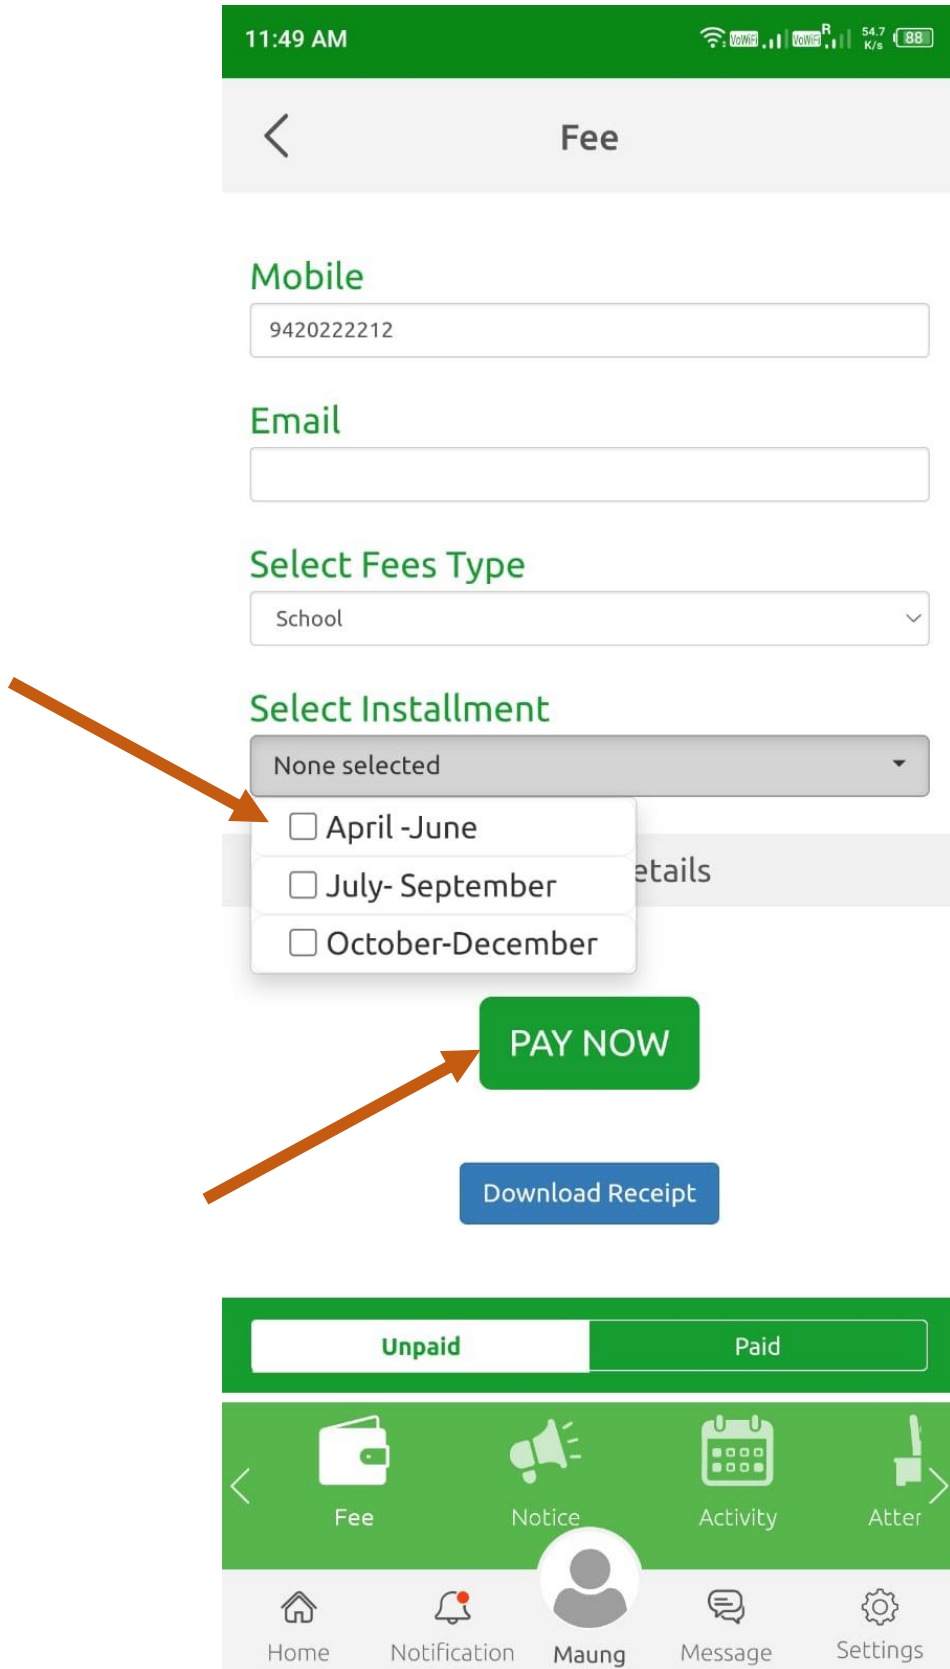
11:49 AM

VoWiFi VoWiFi R 54.7 K/s 88

Fee

Mobile

9420222212

Email

Select Fees Type

School

Select Installment

None selected

April -June

July- September

October-December

etails

PAY NOW

Download Receipt

Unpaid

Paid

Fee

Notice

Activity

Atter

Home

Notification

Maung

Message

Settings